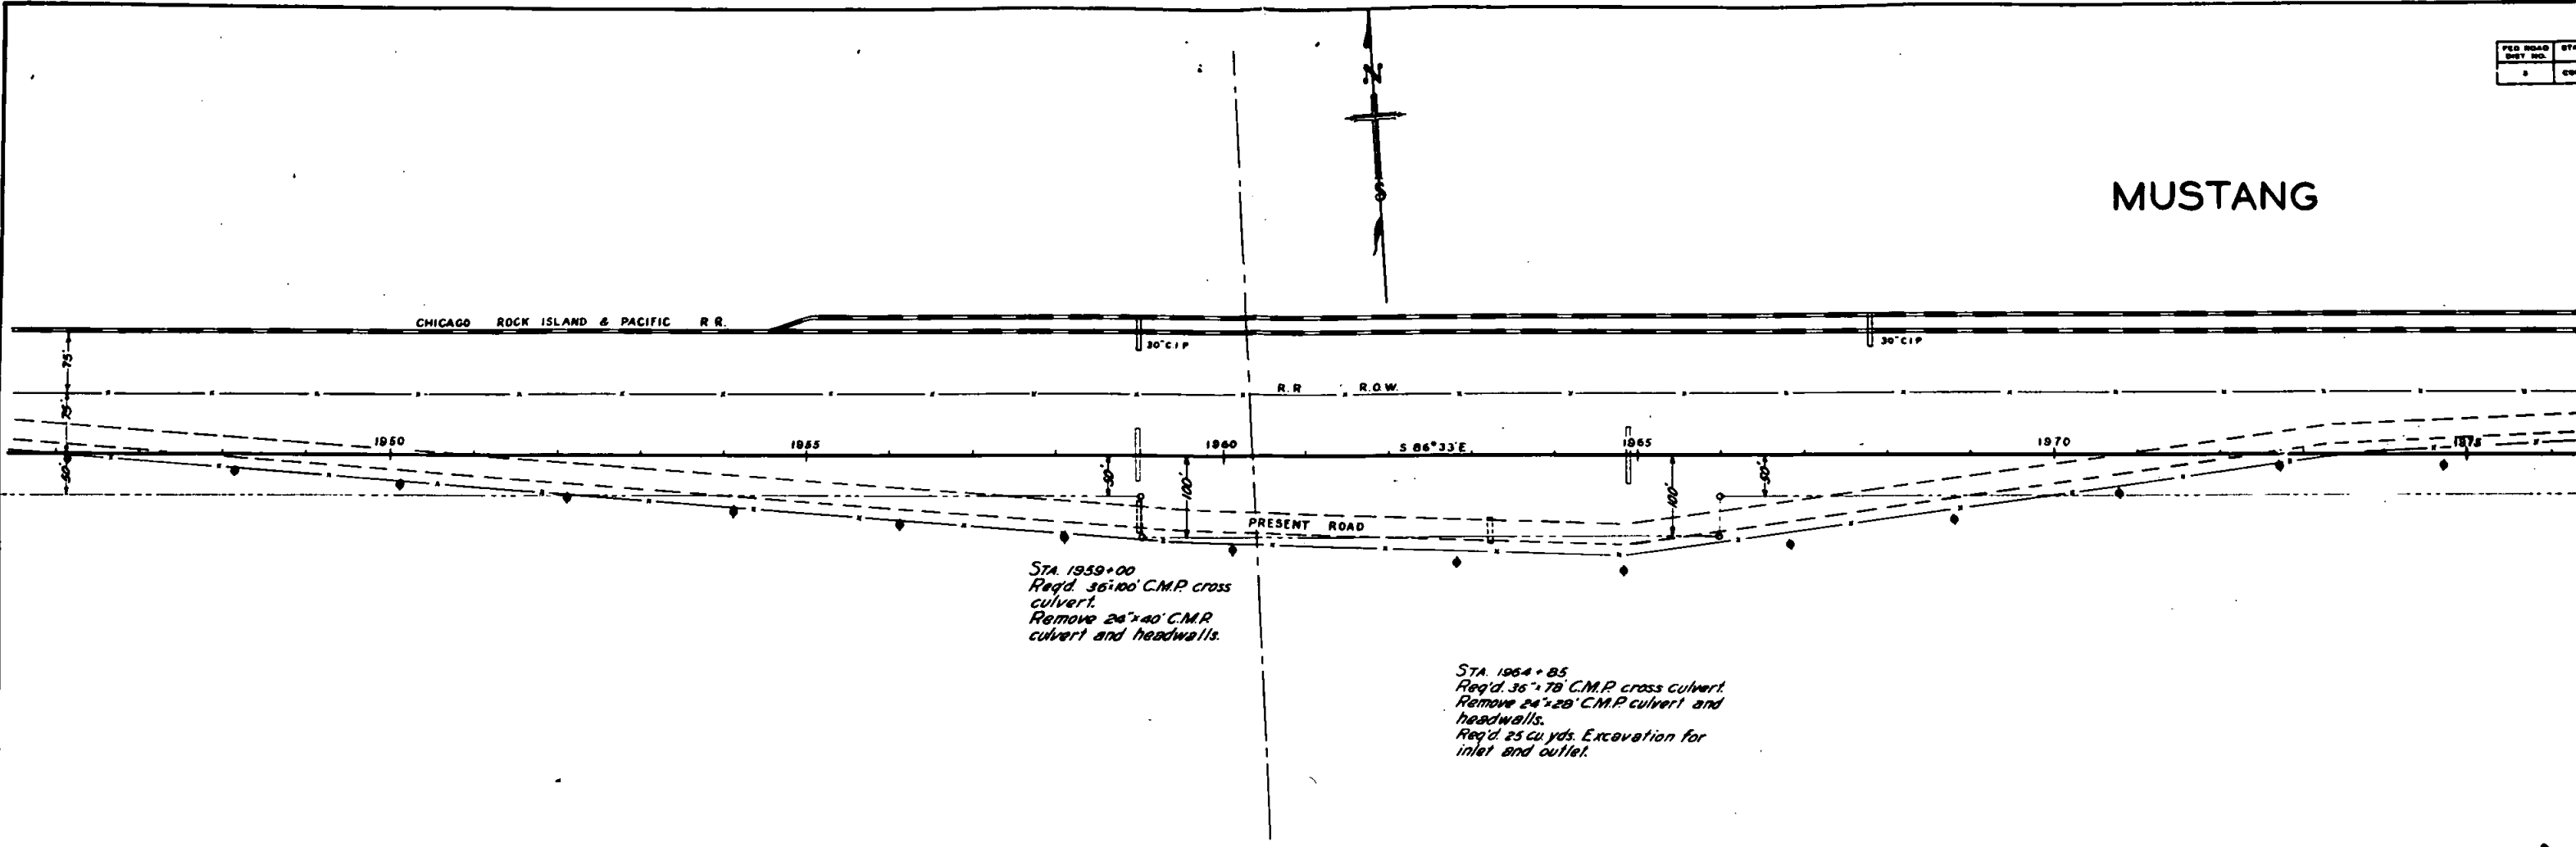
| FED. ROAD DIST. NO. | ST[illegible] |
|---|---|
| 5 | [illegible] |

N

S

MUSTANG

CHICAGO ROCK ISLAND & PACIFIC R.R.

30" C.I.P.

30" C.I.P.

R.R. R.O.W.

75'

75'

50'

1950

1955

1960

S 86°33'E.

1965

1970

1975

30'

100'

100'

30'

PRESENT ROAD

STA. 1959+00
Req'd. 36"x100' C.M.P. cross culvert.
Remove 24"x40' C.M.P. culvert and headwalls.

STA. 1964+85
Req'd. 36"x78' C.M.P. cross culvert.
Remove 24"x28' C.M.P. culvert and headwalls.
Req'd. 25 cu. yds. Excavation for inlet and outlet.